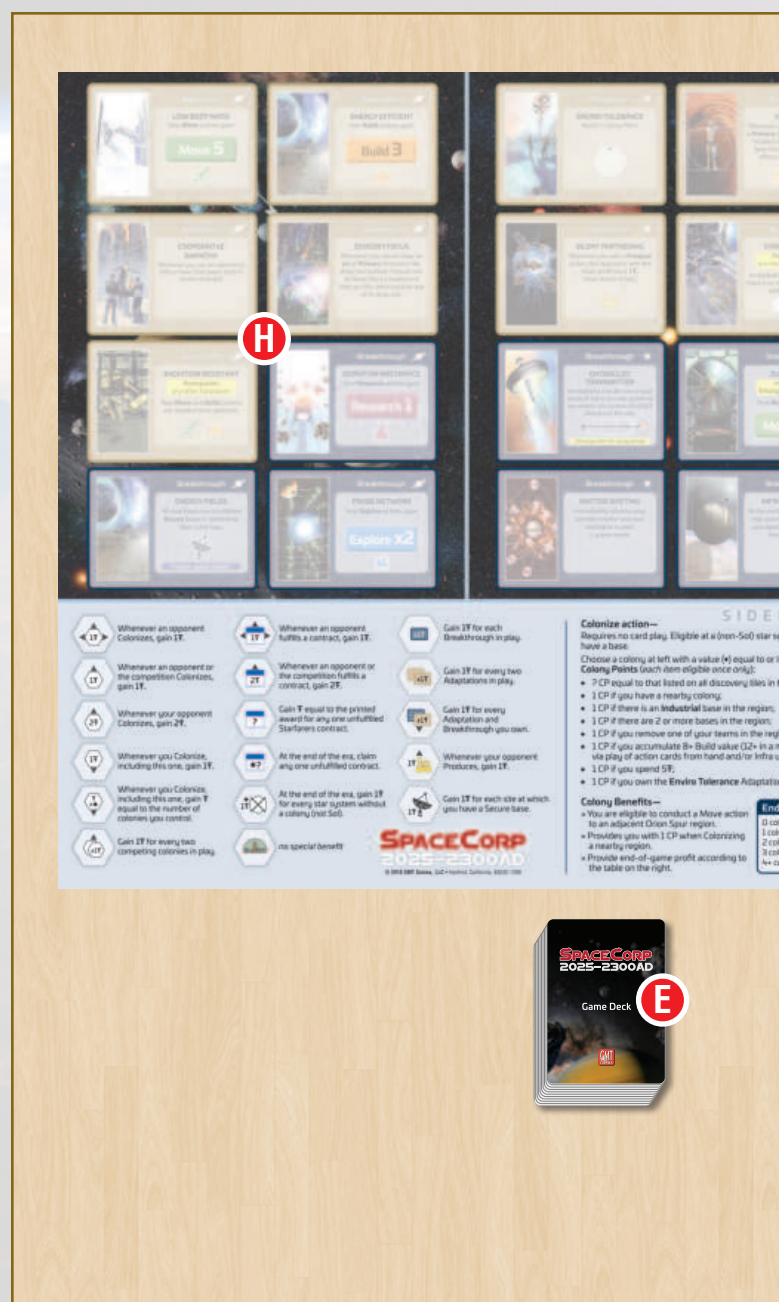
H

Move 5

Build 3

Research 1

Explore X2

Whenever an opponent Colonizes, gain 1T.

Whenever an opponent or the competition Colonizes, gain 1T.

Whenever your opponent Colonizes, gain 2T.

Whenever you Colonize, including this one, gain 1T.

Whenever you Colonize, including this one, gain T equal to the number of colonies you control.

Gain 1T for every two competing colonies in play.

Whenever an opponent fulfills a contract, gain 1T.

Whenever an opponent or the competition fulfills a contract, gain 2T.

Gain T equal to the printed award for any one unfulfilled Starfarers contract.

At the end of the era, claim any one unfulfilled contract.

At the end of the era, gain 1T for every star system without a colony (not Sol).

no special benefit

Gain 1T for each Breakthrough in play.

Gain 1T for every two Adaptations in play.

Gain 1T for every Adaptation and Breakthrough you own.

Whenever your opponent Produces, gain 1T.

Gain 1T for each site at which you have a Secure base.

SPACECORP
2025–2300AD

SIDE

Colonize action—
Requires no card play. Eligible at a (non-Sol) star s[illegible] have a base.
Choose a colony at left with a value (•) equal to or l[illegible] Colony Points (each item eligible once only):
• ? CP equal to that listed on all discovery tiles in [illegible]
• 1 CP if you have a nearby colony;
• 1 CP if there is an Industrial base in the region;
• 1 CP if there are 2 or more bases in the region;
• 1 CP if you remove one of your teams in the reg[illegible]
• 1 CP if you accumulate 8+ Build value (12+ in a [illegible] via play of action cards from hand and/or Infra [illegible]
• 1 CP if you spend 5T;
• 1 CP if you own the Enviro Tolerance Adaptati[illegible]

Colony Benefits—
• You are eligible to conduct a Move action to an adjacent Orion Spur region.
• Provides you with 1 CP when Colonizing a nearby region.
• Provide end-of-game profit according to the table on the right.

End
0 co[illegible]
1 co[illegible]
2 co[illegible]
3 co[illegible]
4+ c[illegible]

SPACECORP
2025–2300AD
Game Deck
E
GMT